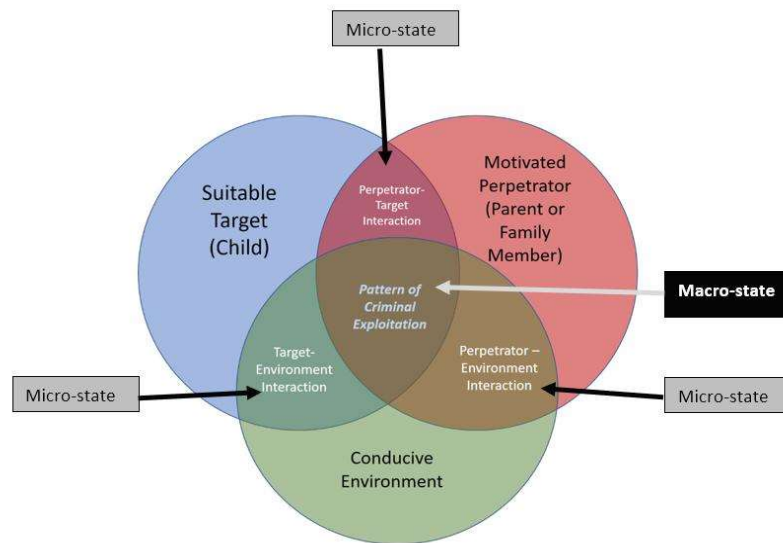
Micro-state

Suitable Target (Child)

Perpetrator-Target Interaction

Motivated Perpetrator (Parent or Family Member)

Pattern of Criminal Exploitation

Macro-state

Micro-state

Target-Environment Interaction

Perpetrator – Environment Interaction

Micro-state

Conducive Environment